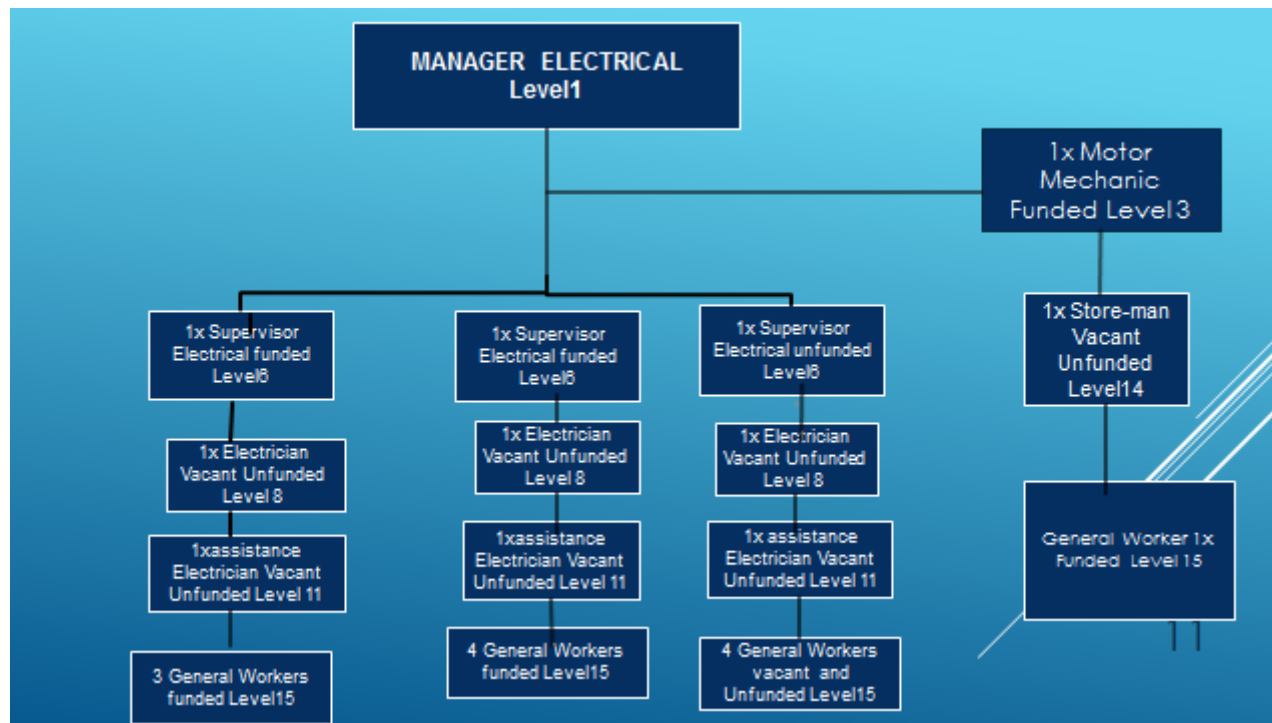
MANAGER ELECTRICAL
Level1

1x Motor Mechanic Funded Level 3

1x Supervisor Electrical funded Level6

1x Electrician Vacant Unfunded Level 8

1xassistance Electrician Vacant Unfunded Level 11

3 General Workers funded Level15

1x Supervisor Electrical funded Level6

1x Electrician Vacant Unfunded Level 8

1xassistance Electrician Vacant Unfunded Level 11

4 General Workers funded Level15

1x Supervisor Electrical unfunded Level6

1x Electrician Vacant Unfunded Level 8

1x assistance Electrician Vacant Unfunded Level 11

4 General Workers vacant and Unfunded Level15

1x Store-man Vacant Unfunded Level14

General Worker 1x Funded Level 15

11